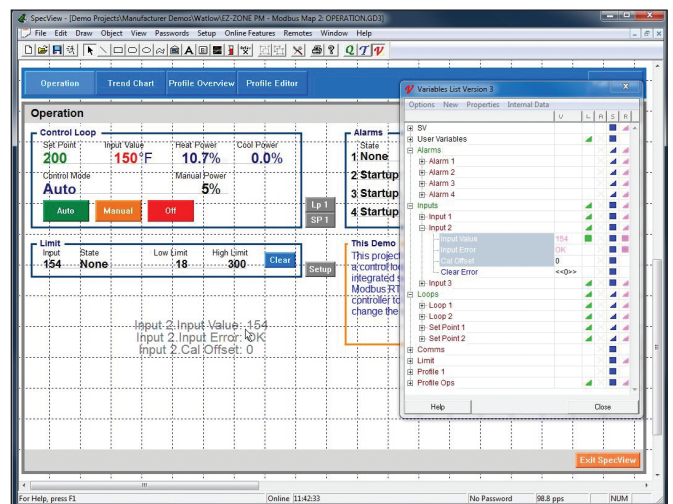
SpecView - [Demo Projects\Manufacturer Demos\Watlow\EZ-ZONE PM - Modbus Map 2: OPERATION.GD3]

File Edit Draw Object View Passwords Setup Online Features Remotes Window Help

Operation | Trend Chart | Profile Overview | Profile Editor

Operation

Control Loop
Set Point 200
Input Value 150°F
Heat Power 10.7%
Cool Power 0.0%
Control Mode Auto
Manual Power 5%
Auto | Manual | Off

Lp 1
SP 1

Alarms
State
1 None
2 Startup
3 Startup
4 Startup

Limit
Input 154
State None
Low Limit 18
High Limit 300
Clear
Setup

This Demo
This project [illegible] a control loo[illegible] integrated s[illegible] Modbus RT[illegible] controller to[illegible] change the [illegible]

Input 2.Input Value: 154
Input 2.Input Error: OK
Input 2.Cal Offset: 0

Variables List Version 3
Options New Properties Internal Data
V L A S R
SV
User Variables
Alarms
Alarm 1
Alarm 2
Alarm 3
Alarm 4
Inputs
Input 1
Input 2
Input Value 154
Input Error OK
Cal Offset 0
Clear Error <<0>>
Input 3
Loops
Loop 1
Loop 2
Set Point 1
Set Point 2
Comms
Limit
Profile 1
Profile Ops
Help | Close

Exit SpecView

For Help, press F1 | Online 11:42:33 | No Password | 98.8 pps | NUM